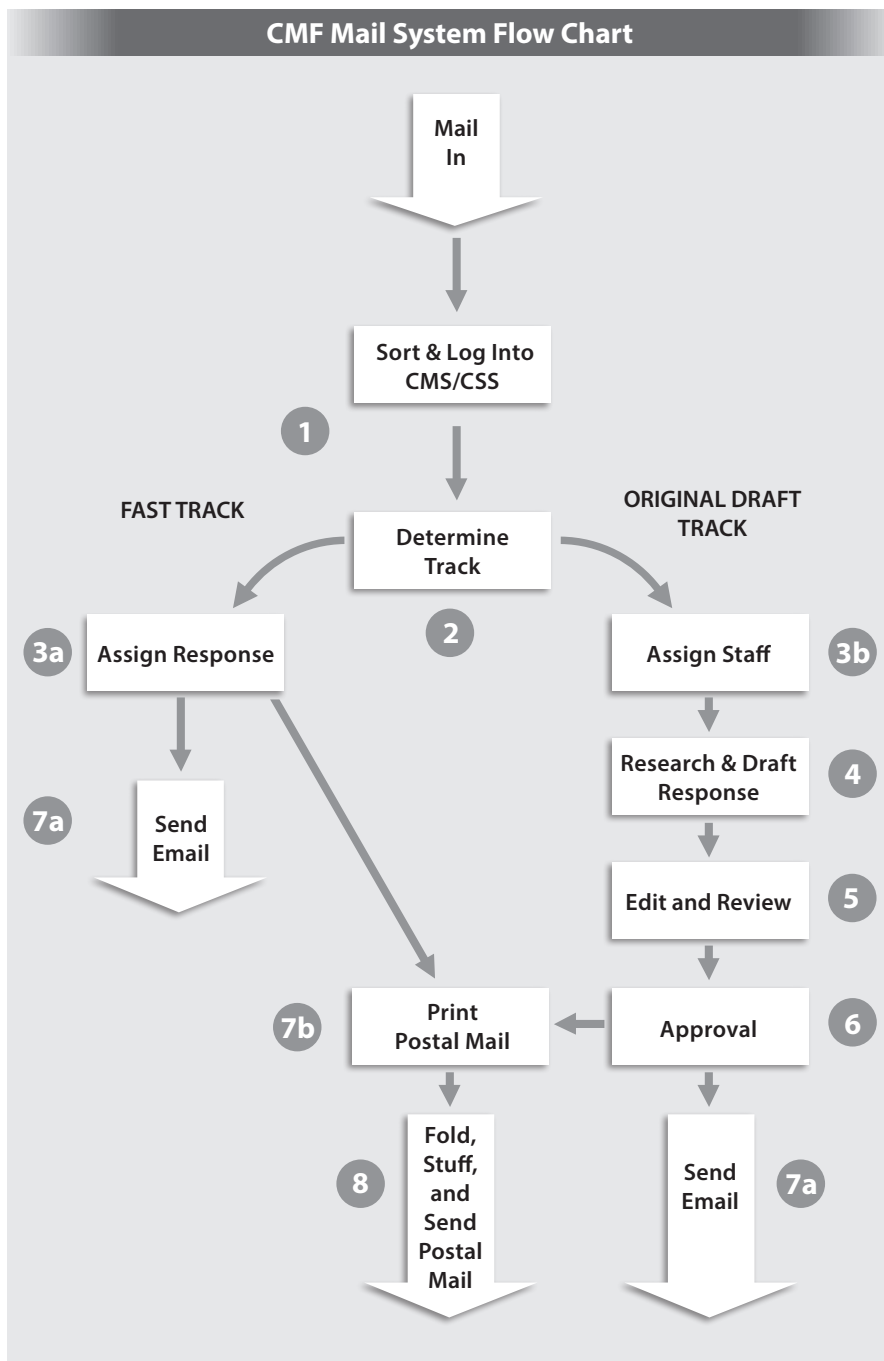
CMF Mail System Flow Chart

Mail In

Sort & Log Into CMS/CSS

1

FAST TRACK

Determine Track

ORIGINAL DRAFT TRACK

3a

Assign Response

2

Assign Staff

3b

Research & Draft Response

4

7a

Send Email

Edit and Review

5

7b

Print Postal Mail

Approval

6

8

Fold, Stuff, and Send Postal Mail

Send Email

7a